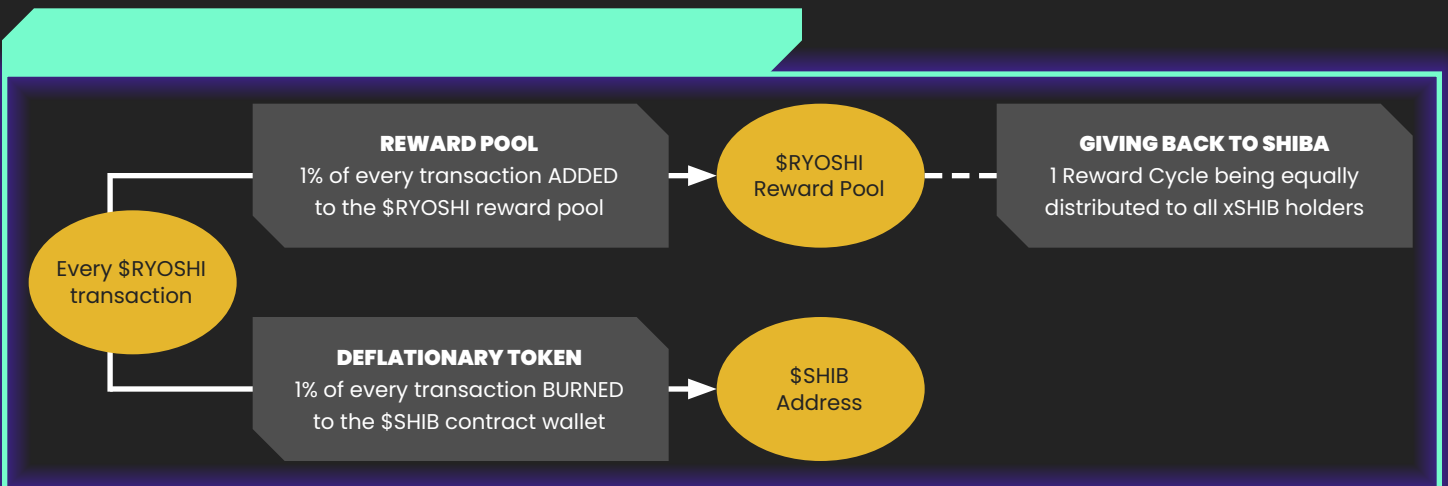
Every $RYOSHI transaction

REWARD POOL
1% of every transaction ADDED to the $RYOSHI reward pool

$RYOSHI Reward Pool

GIVING BACK TO SHIBA
1 Reward Cycle being equally distributed to all xSHIB holders

DEFLATIONARY TOKEN
1% of every transaction BURNED to the $SHIB contract wallet

$SHIB Address